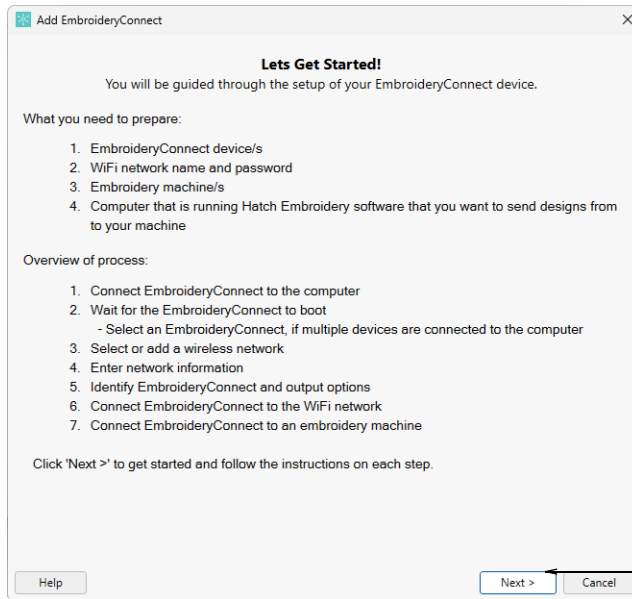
Add EmbroideryConnect

Lets Get Started!

You will be guided through the setup of your EmbroideryConnect device.

What you need to prepare:

1. EmbroideryConnect device/s
2. WiFi network name and password
3. Embroidery machine/s
4. Computer that is running Hatch Embroidery software that you want to send designs from to your machine

Overview of process:

1. Connect EmbroideryConnect to the computer
2. Wait for the EmbroideryConnect to boot
 - Select an EmbroideryConnect, if multiple devices are connected to the computer
3. Select or add a wireless network
4. Enter network information
5. Identify EmbroideryConnect and output options
6. Connect EmbroideryConnect to the WiFi network
7. Connect EmbroideryConnect to an embroidery machine

Click 'Next >' to get started and follow the instructions on each step.

Help

Next >

Cancel